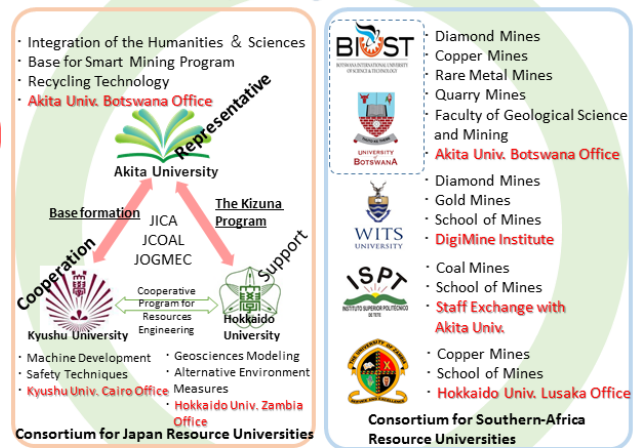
・Integration of the Humanities ＆ Sciences
・Base for Smart Mining Program
・Recycling Technology
・Akita Univ. Botswana Office

Representative

Akita University

Base formation

The Kizuna Program

JICA
JCOAL
JOGMEC

Cooperation

Support

Cooperative Program for Resources Engineering

Kyushu University

Hokkaido University

・Machine Development
・Safety Techniques
・Kyushu Univ. Cairo Office

・Geosciences Modeling
・Alternative Environment Measures
・Hokkaido Univ. Zambia Office

Consortium for Japan Resource Universities

BIUST
BOTSWANA INTERNATIONAL UNIVERSITY OF SCIENCE & TECHNOLOGY

・Diamond Mines
・Copper Mines
・Rare Metal Mines
・Quarry Mines
・Faculty of Geological Science and Mining
・Akita Univ. Botswana Office

UNIVERSITY of BOTSWANA

WITS UNIVERSITY

・Diamond Mines
・Gold Mines
・School of Mines
・DigiMine Institute

ISPT
INSTITUTO SUPERIOR POLITÉCNICO DE TETE

・Coal Mines
・School of Mines
・Staff Exchange with Akita Univ.

THE UNIVERSITY OF ZAMBIA

・Copper Mines
・School of Mines
・Hokkaido Univ. Lusaka Office

Consortium for Southern-Africa Resource Universities